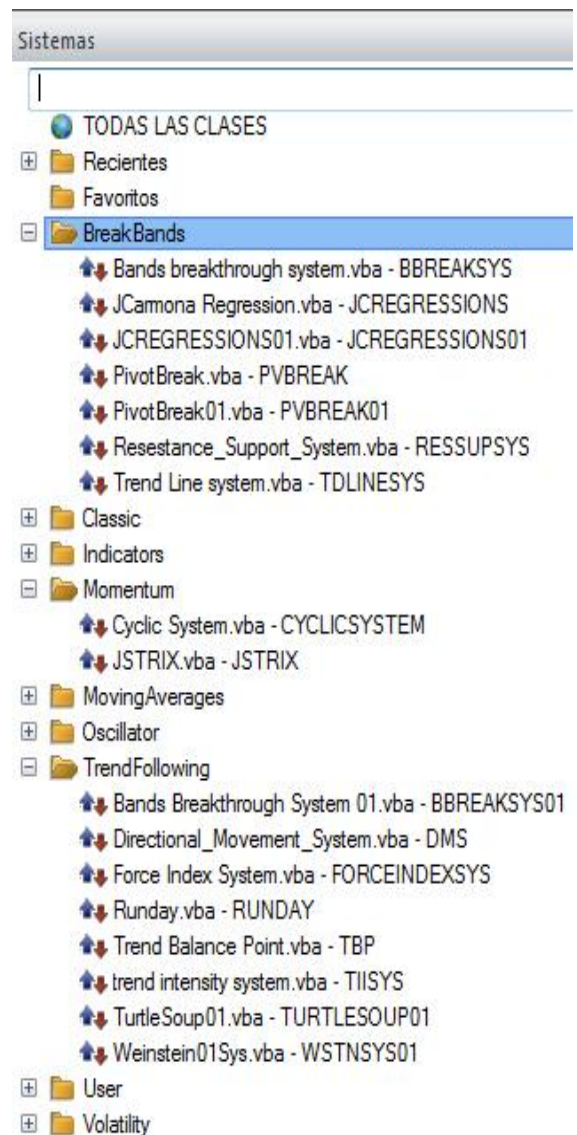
Sistemas

TODAS LAS CLASES
Recientes
Favoritos
BreakBands
Bands breakthrough system.vba - BBREAKSYS
JCarmona Regression.vba - JCREGRESSIONS
JCREGRESSIONS01.vba - JCREGRESSIONS01
PivotBreak.vba - PVBREAK
PivotBreak01.vba - PVBREAK01
Resestance_Support_System.vba - RESSUPSYS
Trend Line system.vba - TDLINESYS
Classic
Indicators
Momentum
Cyclic System.vba - CYCLICSYSTEM
JSTRIX.vba - JSTRIX
MovingAverages
Oscillator
TrendFollowing
Bands Breakthrough System 01.vba - BBREAKSYS01
Directional_Movement_System.vba - DMS
Force Index System.vba - FORCEINDEXSYS
Runday.vba - RUNDAY
Trend Balance Point.vba - TBP
trend intensity system.vba - TIISYS
TurtleSoup01.vba - TURTLESOUP01
Weinstein01Sys.vba - WSTNSYS01
User
Volatility